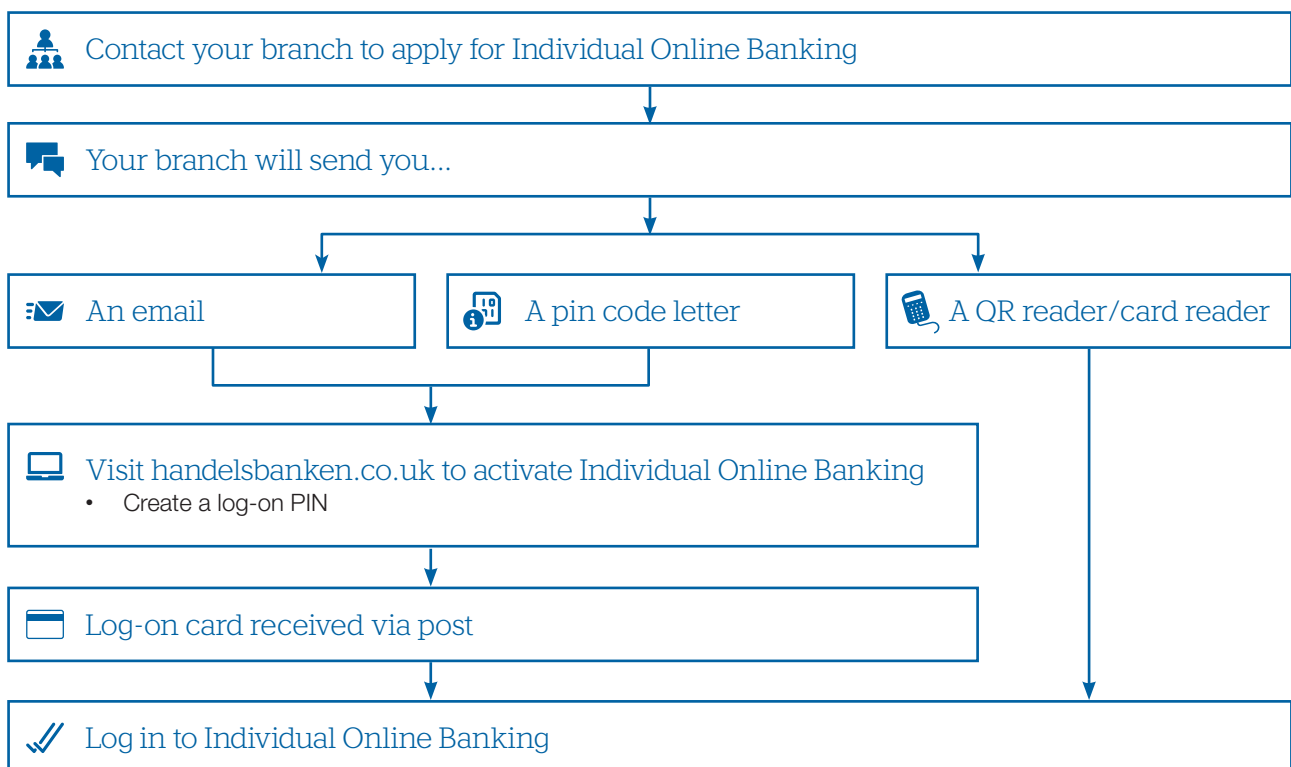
Contact your branch to apply for Individual Online Banking

Your branch will send you...

An email

A pin code letter

A QR reader/card reader

Visit handelsbanken.co.uk to activate Individual Online Banking
• Create a log-on PIN

Log-on card received via post

Log in to Individual Online Banking